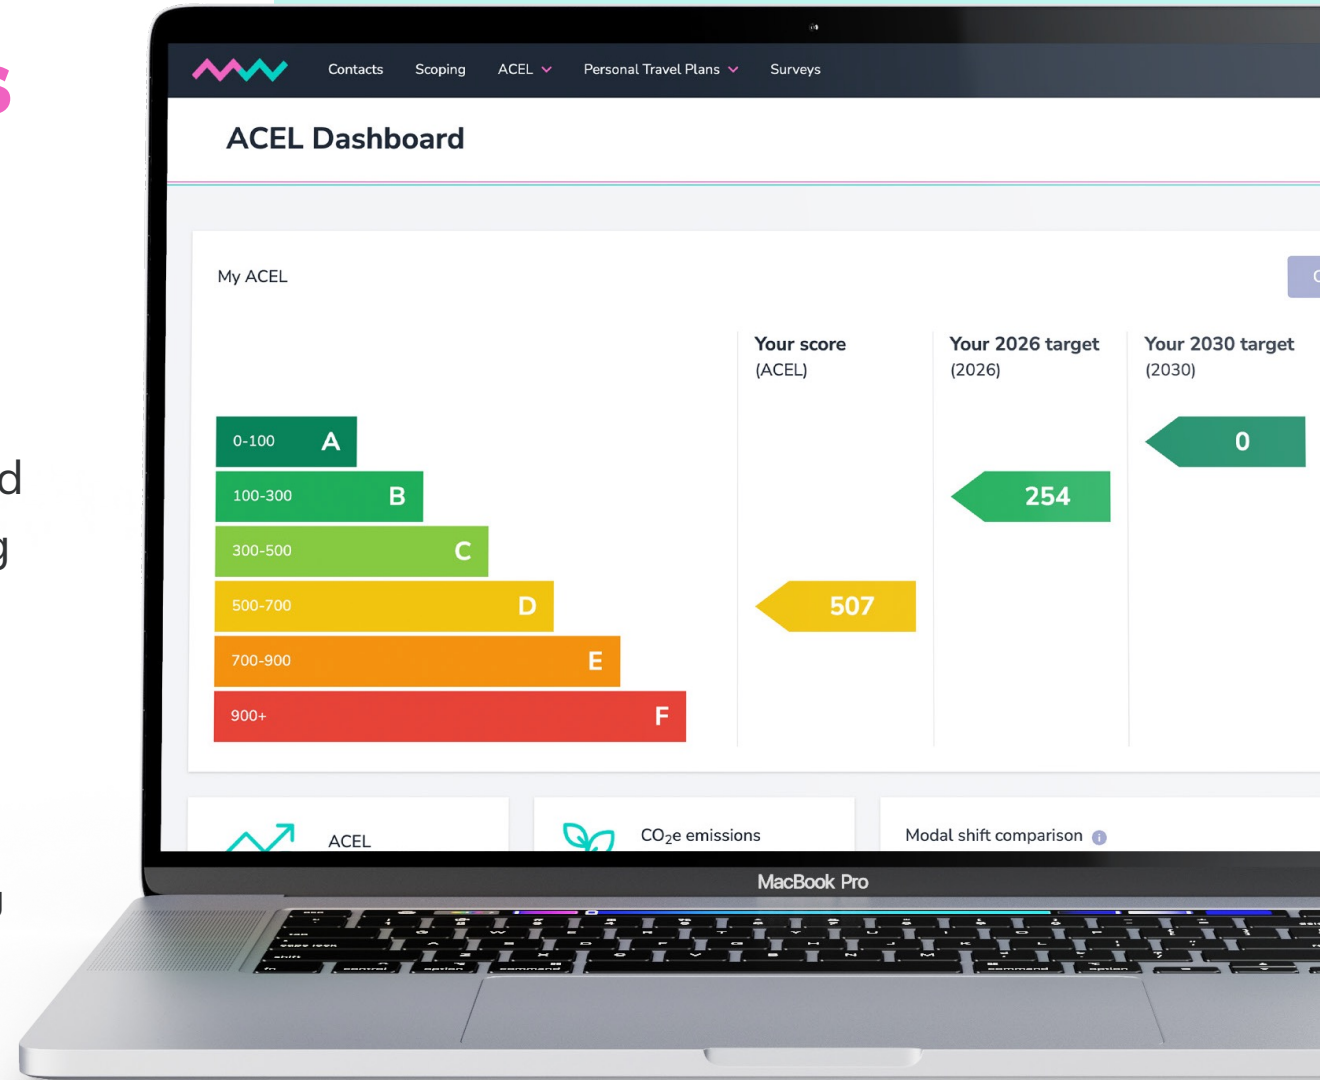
Contacts Scoping ACEL Personal Travel Plans Surveys

ACEL Dashboard

My ACEL

Your score (ACEL)

Your 2026 target (2026)

Your 2030 target (2030)

0-100 A

100-300 B

300-500 C

500-700 D

700-900 E

900+ F

507

254

0

ACEL

$CO_2$e emissions

Modal shift comparison

MacBook Pro